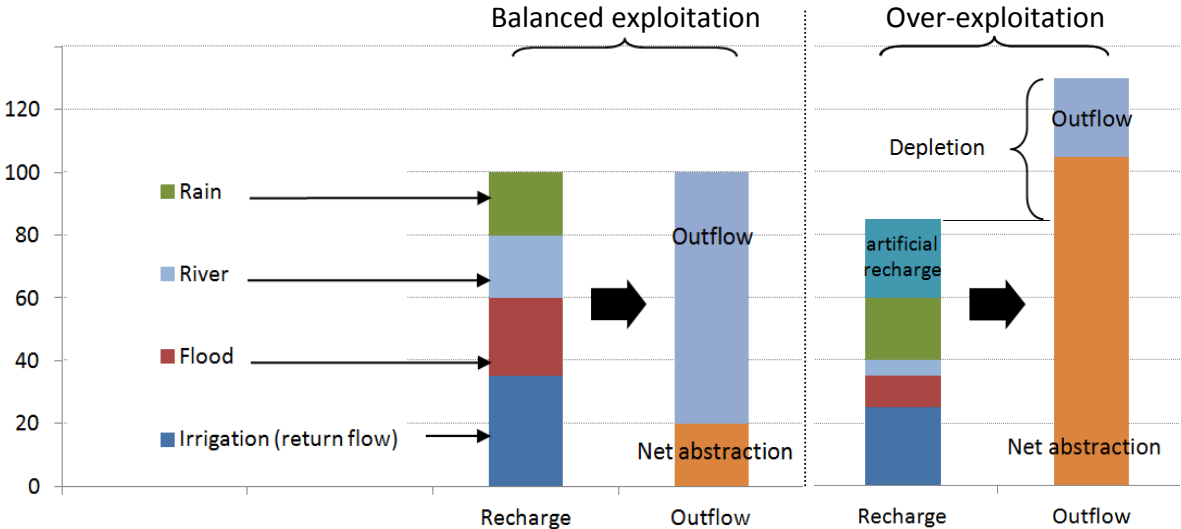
Balanced exploitation

Over-exploitation

120

100

80

60

40

20

0

Rain

River

Flood

Irrigation (return flow)

Outflow

Net abstraction

Depletion

Outflow

artificial recharge

Net abstraction

Recharge

Outflow

Recharge

Outflow